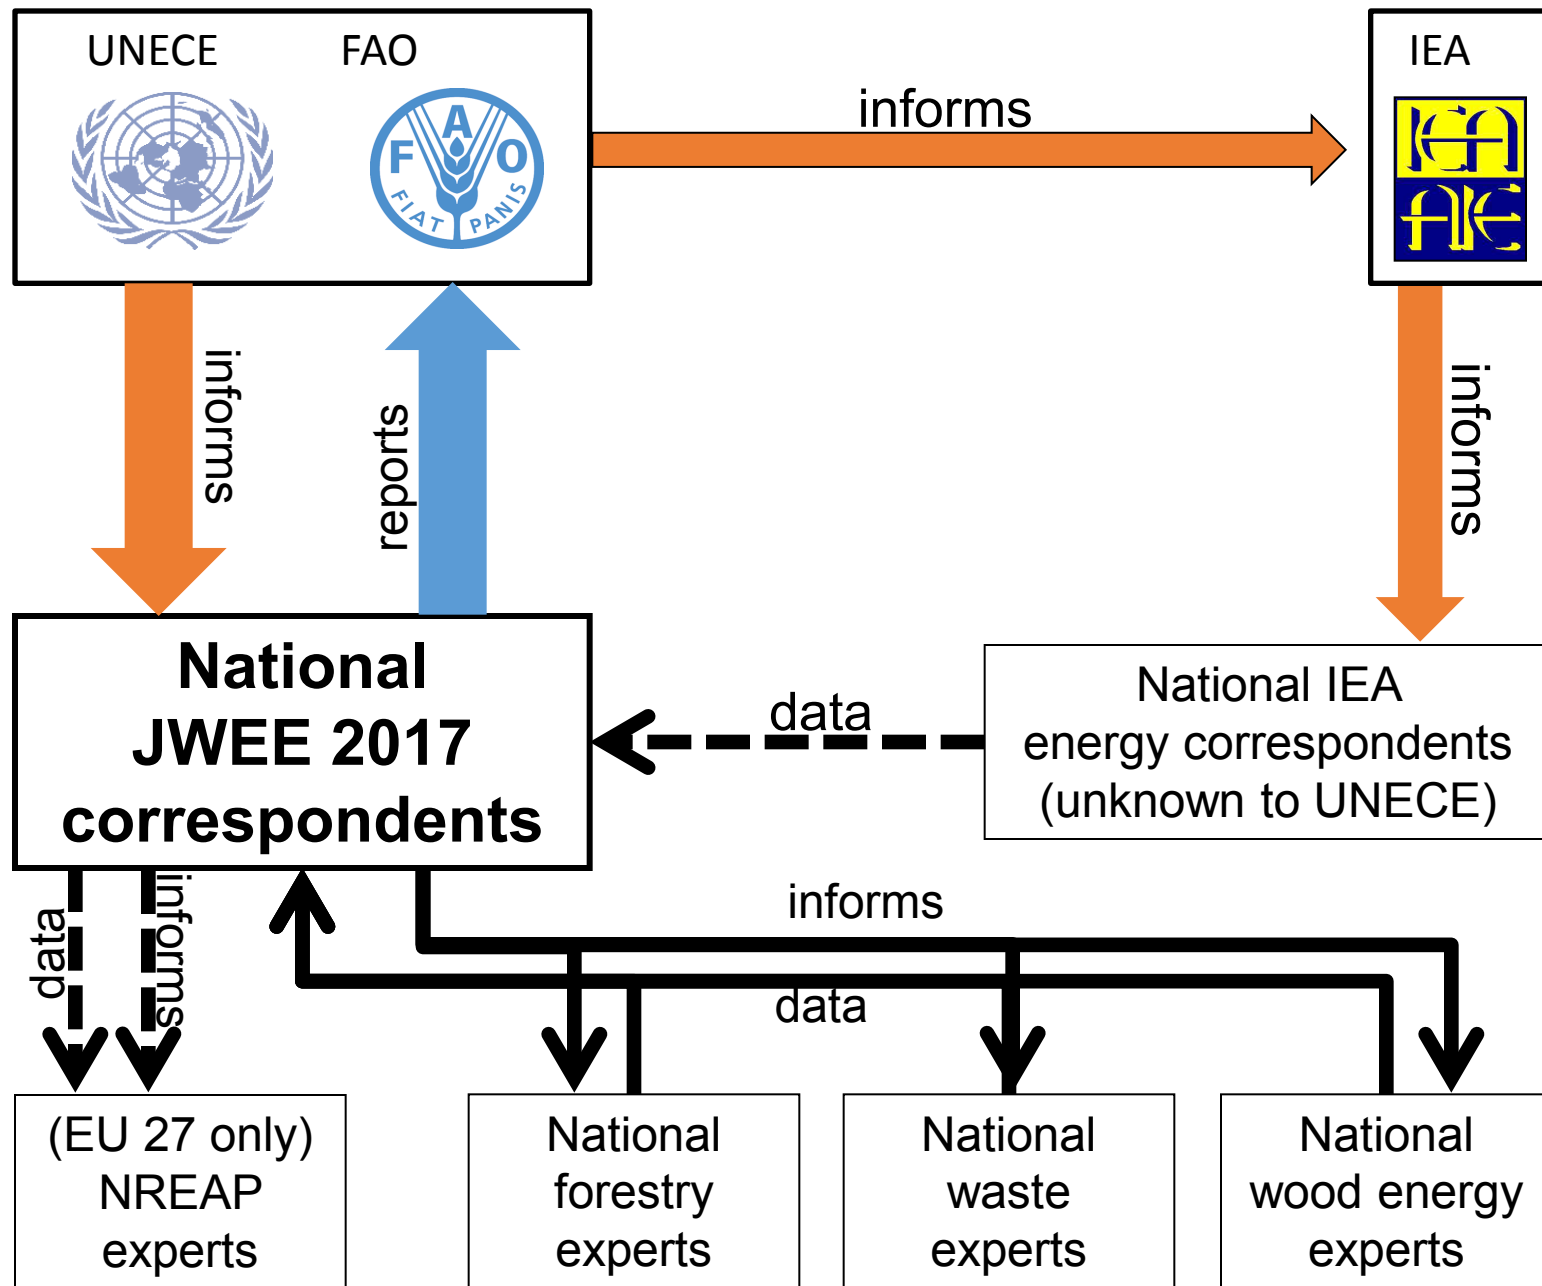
UNECE FAO

F A O
FIAT PANIS

informs

IEA

informs

reports

informs

National JWEE 2017 correspondents

data

National IEA energy correspondents (unknown to UNECE)

data

informs

informs

data

(EU 27 only) NREAP experts

National forestry experts

National waste experts

National wood energy experts